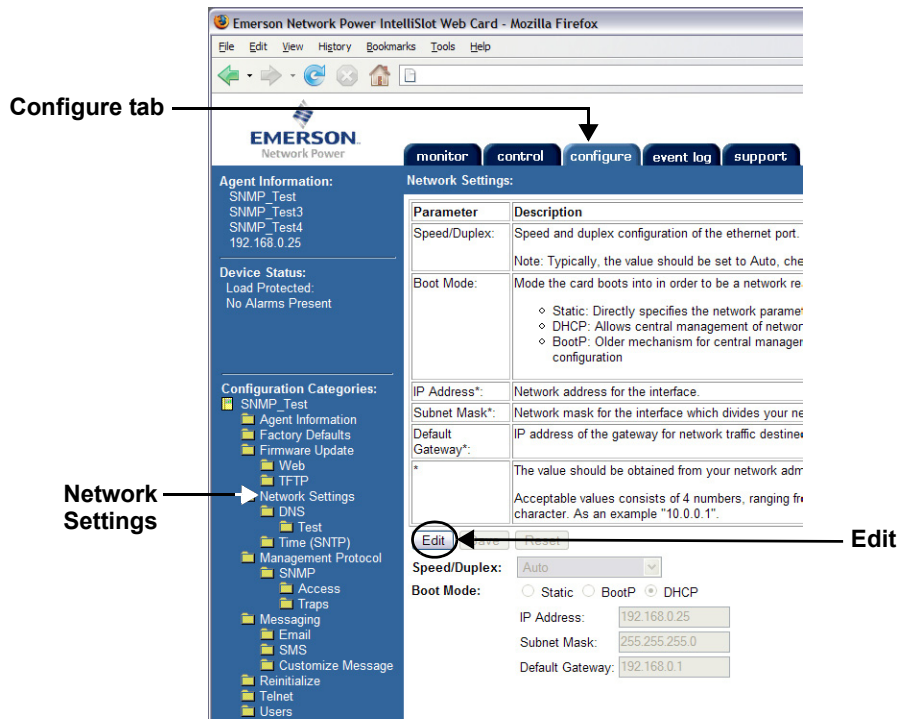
Emerson Network Power IntelliSlot Web Card - Mozilla Firefox

File Edit View History Bookmarks Tools Help

Configure tab

EMERSON. Network Power

monitor control configure event log support

Agent Information:
SNMP_Test
SNMP_Test3
SNMP_Test4
192.168.0.25

Device Status:
Load Protected:
No Alarms Present

Configuration Categories:
SNMP_Test
Agent Information
Factory Defaults
Firmware Update
Web
TFTP
Network Settings
DNS
Test
Time (SNTP)
Management Protocol
SNMP
Access
Traps
Messaging
Email
SMS
Customize Message
Reinitialize
Telnet
Users

Network Settings:

| Parameter | Description |
|---|---|
| Speed/Duplex: | Speed and duplex configuration of the ethernet port. Note: Typically, the value should be set to Auto, che |
| Boot Mode: | Mode the card boots into in order to be a network re ◦ Static: Directly specifies the network paramet ◦ DHCP: Allows central management of networ ◦ BootP: Older mechanism for central manager configuration |
| IP Address*: | Network address for the interface. |
| Subnet Mask*: | Network mask for the interface which divides your ne |
| Default Gateway*: | IP address of the gateway for network traffic destine |
| * | The value should be obtained from your network adm Acceptable values consists of 4 numbers, ranging fr character. As an example "10.0.0.1". |

Edit Save Reset

Speed/Duplex: Auto
Boot Mode: Static BootP DHCP
IP Address: 192.168.0.25
Subnet Mask: 255.255.255.0
Default Gateway: 192.168.0.1

Network Settings

Edit